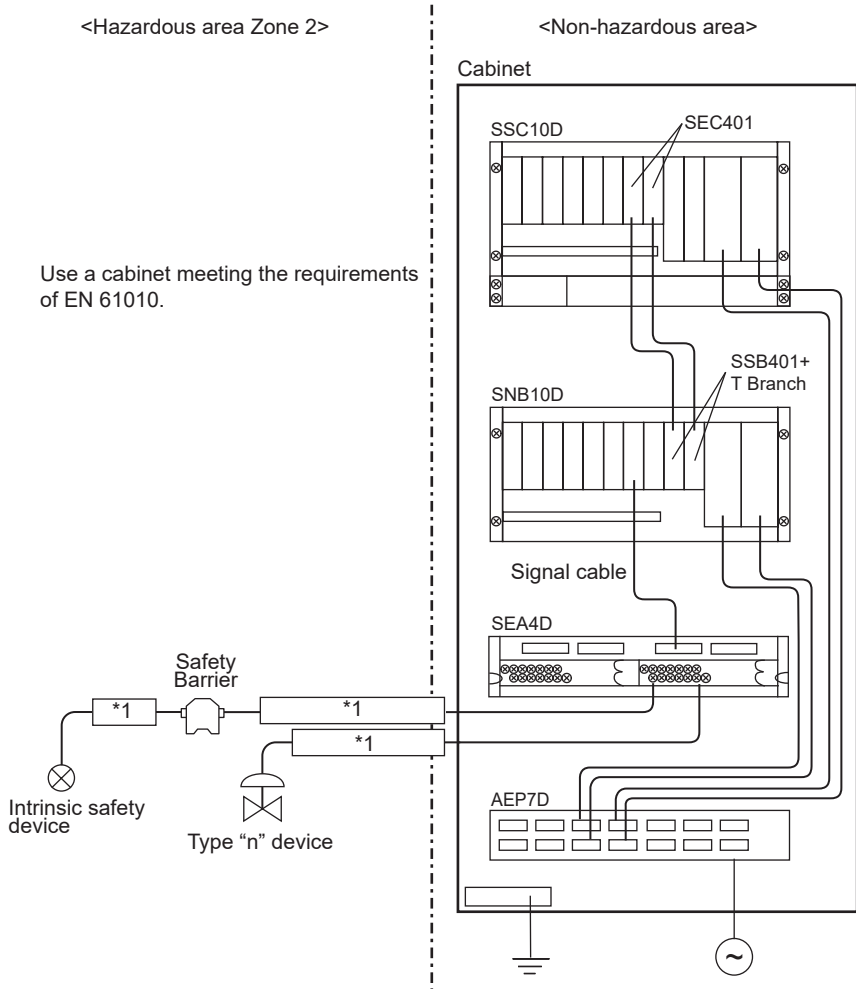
<Hazardous area Zone 2>

<Non-hazardous area>

Cabinet

SSC10D

SEC401

Use a cabinet meeting the requirements of EN 61010.

SSB401+ T Branch

SNB10D

Signal cable

SEA4D

Safety Barrier

*1

*1

*1

Intrinsic safety device

Type “n” device

AEP7D